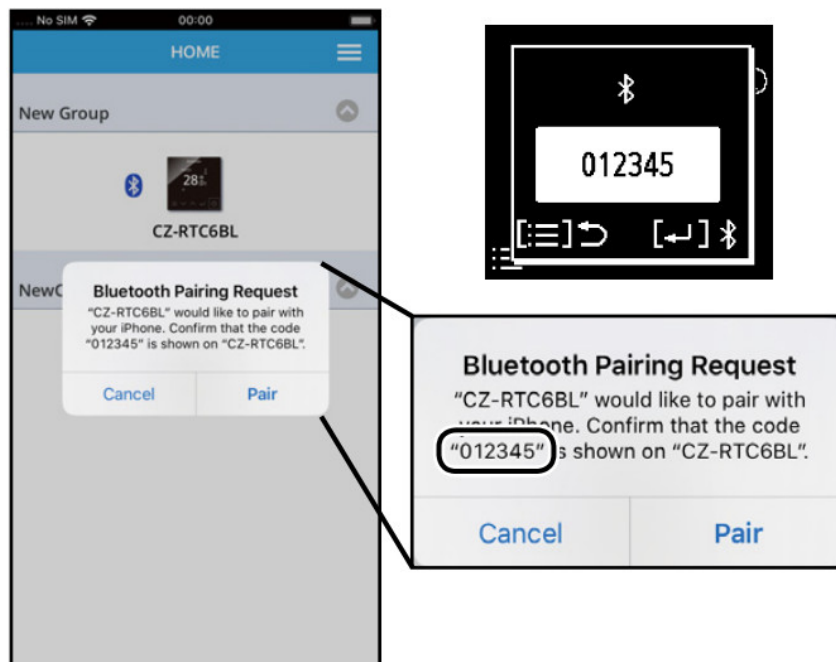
No SIM 00:00

HOME

New Group

28

CZ-RTC6BL

NewG

Bluetooth Pairing Request

"CZ-RTC6BL" would like to pair with your iPhone. Confirm that the code "012345" is shown on "CZ-RTC6BL".

Cancel

Pair

012345

Bluetooth Pairing Request

"CZ-RTC6BL" would like to pair with your iPhone. Confirm that the code "012345" is shown on "CZ-RTC6BL".

Cancel

Pair